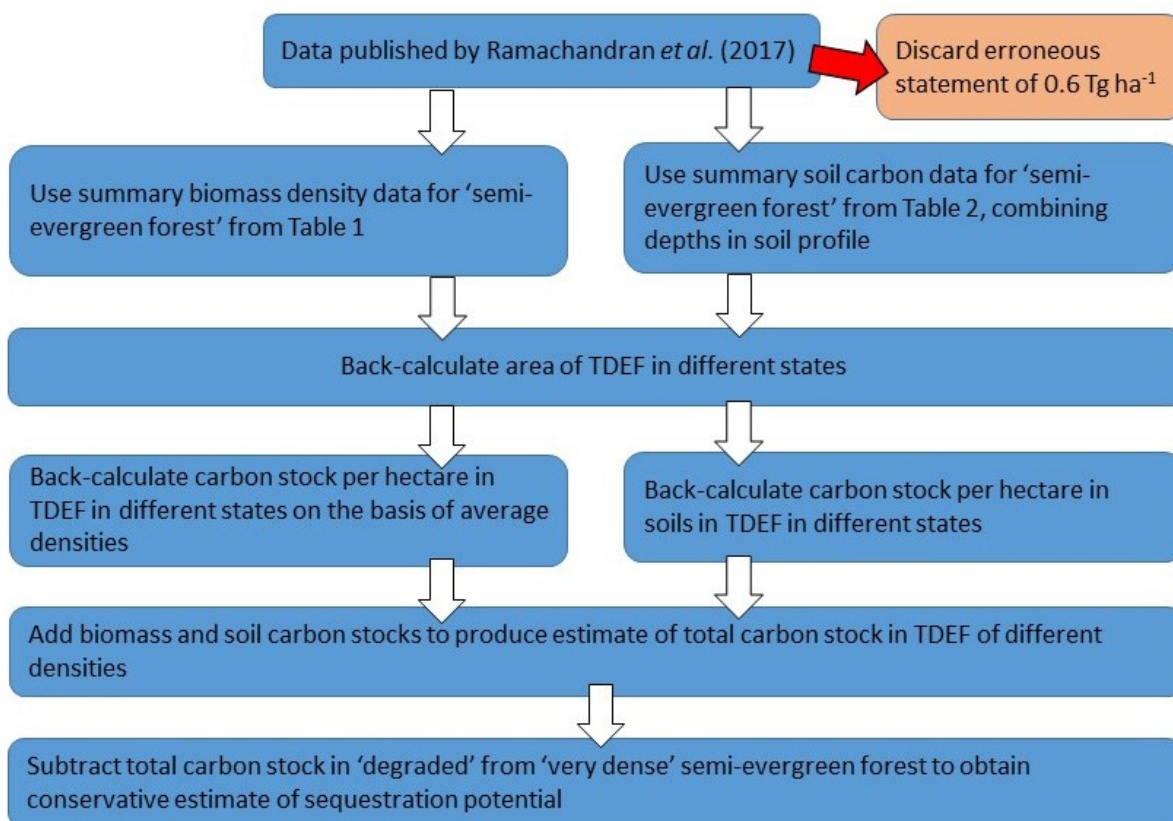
Data published by Ramachandran *et al.* (2017)

Discard erroneous statement of 0.6 Tg ha$^{-1}$

Use summary biomass density data for ‘semi-evergreen forest’ from Table 1

Use summary soil carbon data for ‘semi-evergreen forest’ from Table 2, combining depths in soil profile

Back-calculate area of TDEF in different states

Back-calculate carbon stock per hectare in TDEF in different states on the basis of average densities

Back-calculate carbon stock per hectare in soils in TDEF in different states

Add biomass and soil carbon stocks to produce estimate of total carbon stock in TDEF of different densities

Subtract total carbon stock in ‘degraded’ from ‘very dense’ semi-evergreen forest to obtain conservative estimate of sequestration potential